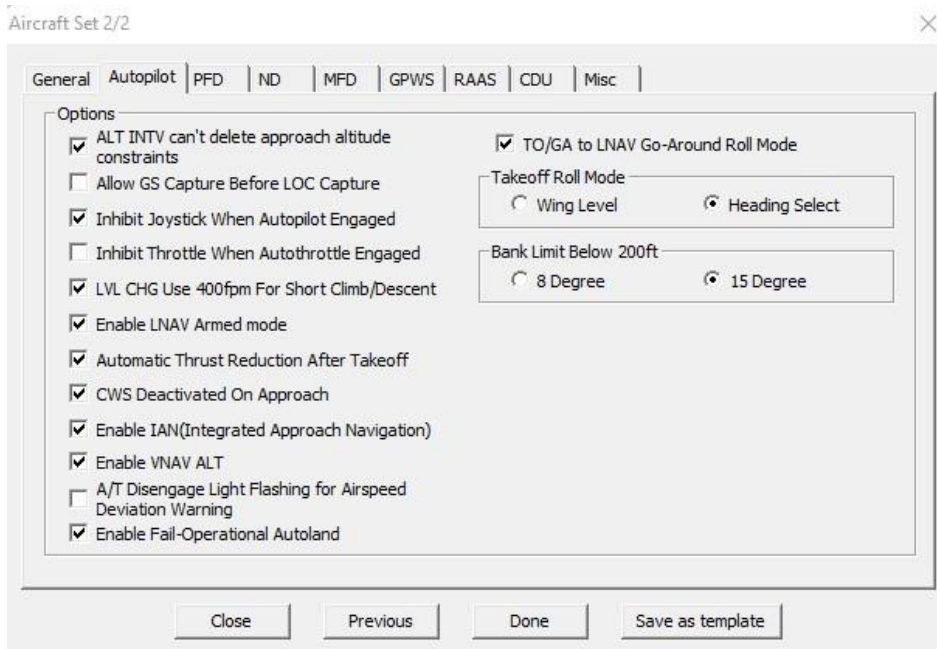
Aircraft Set 2/2

×

General | Autopilot | PFD | ND | MFD | GPWS | RAAS | CDU | Misc

Options

ALT INTV can't delete approach altitude constraints

Allow GS Capture Before LOC Capture

Inhibit Joystick When Autopilot Engaged

Inhibit Throttle When Autothrottle Engaged

LVL CHG Use 400fpm For Short Climb/Descent

Enable LNAV Armed mode

Automatic Thrust Reduction After Takeoff

CWS Deactivated On Approach

Enable IAN(Integrated Approach Navigation)

Enable VNAV ALT

A/T Disengage Light Flashing for Airspeed Deviation Warning

Enable Fail-Operational Autoland

TO/GA to LNAV Go-Around Roll Mode

Takeoff Roll Mode

Wing Level

Heading Select

Bank Limit Below 200ft

8 Degree

15 Degree

Close

Previous

Done

Save as template